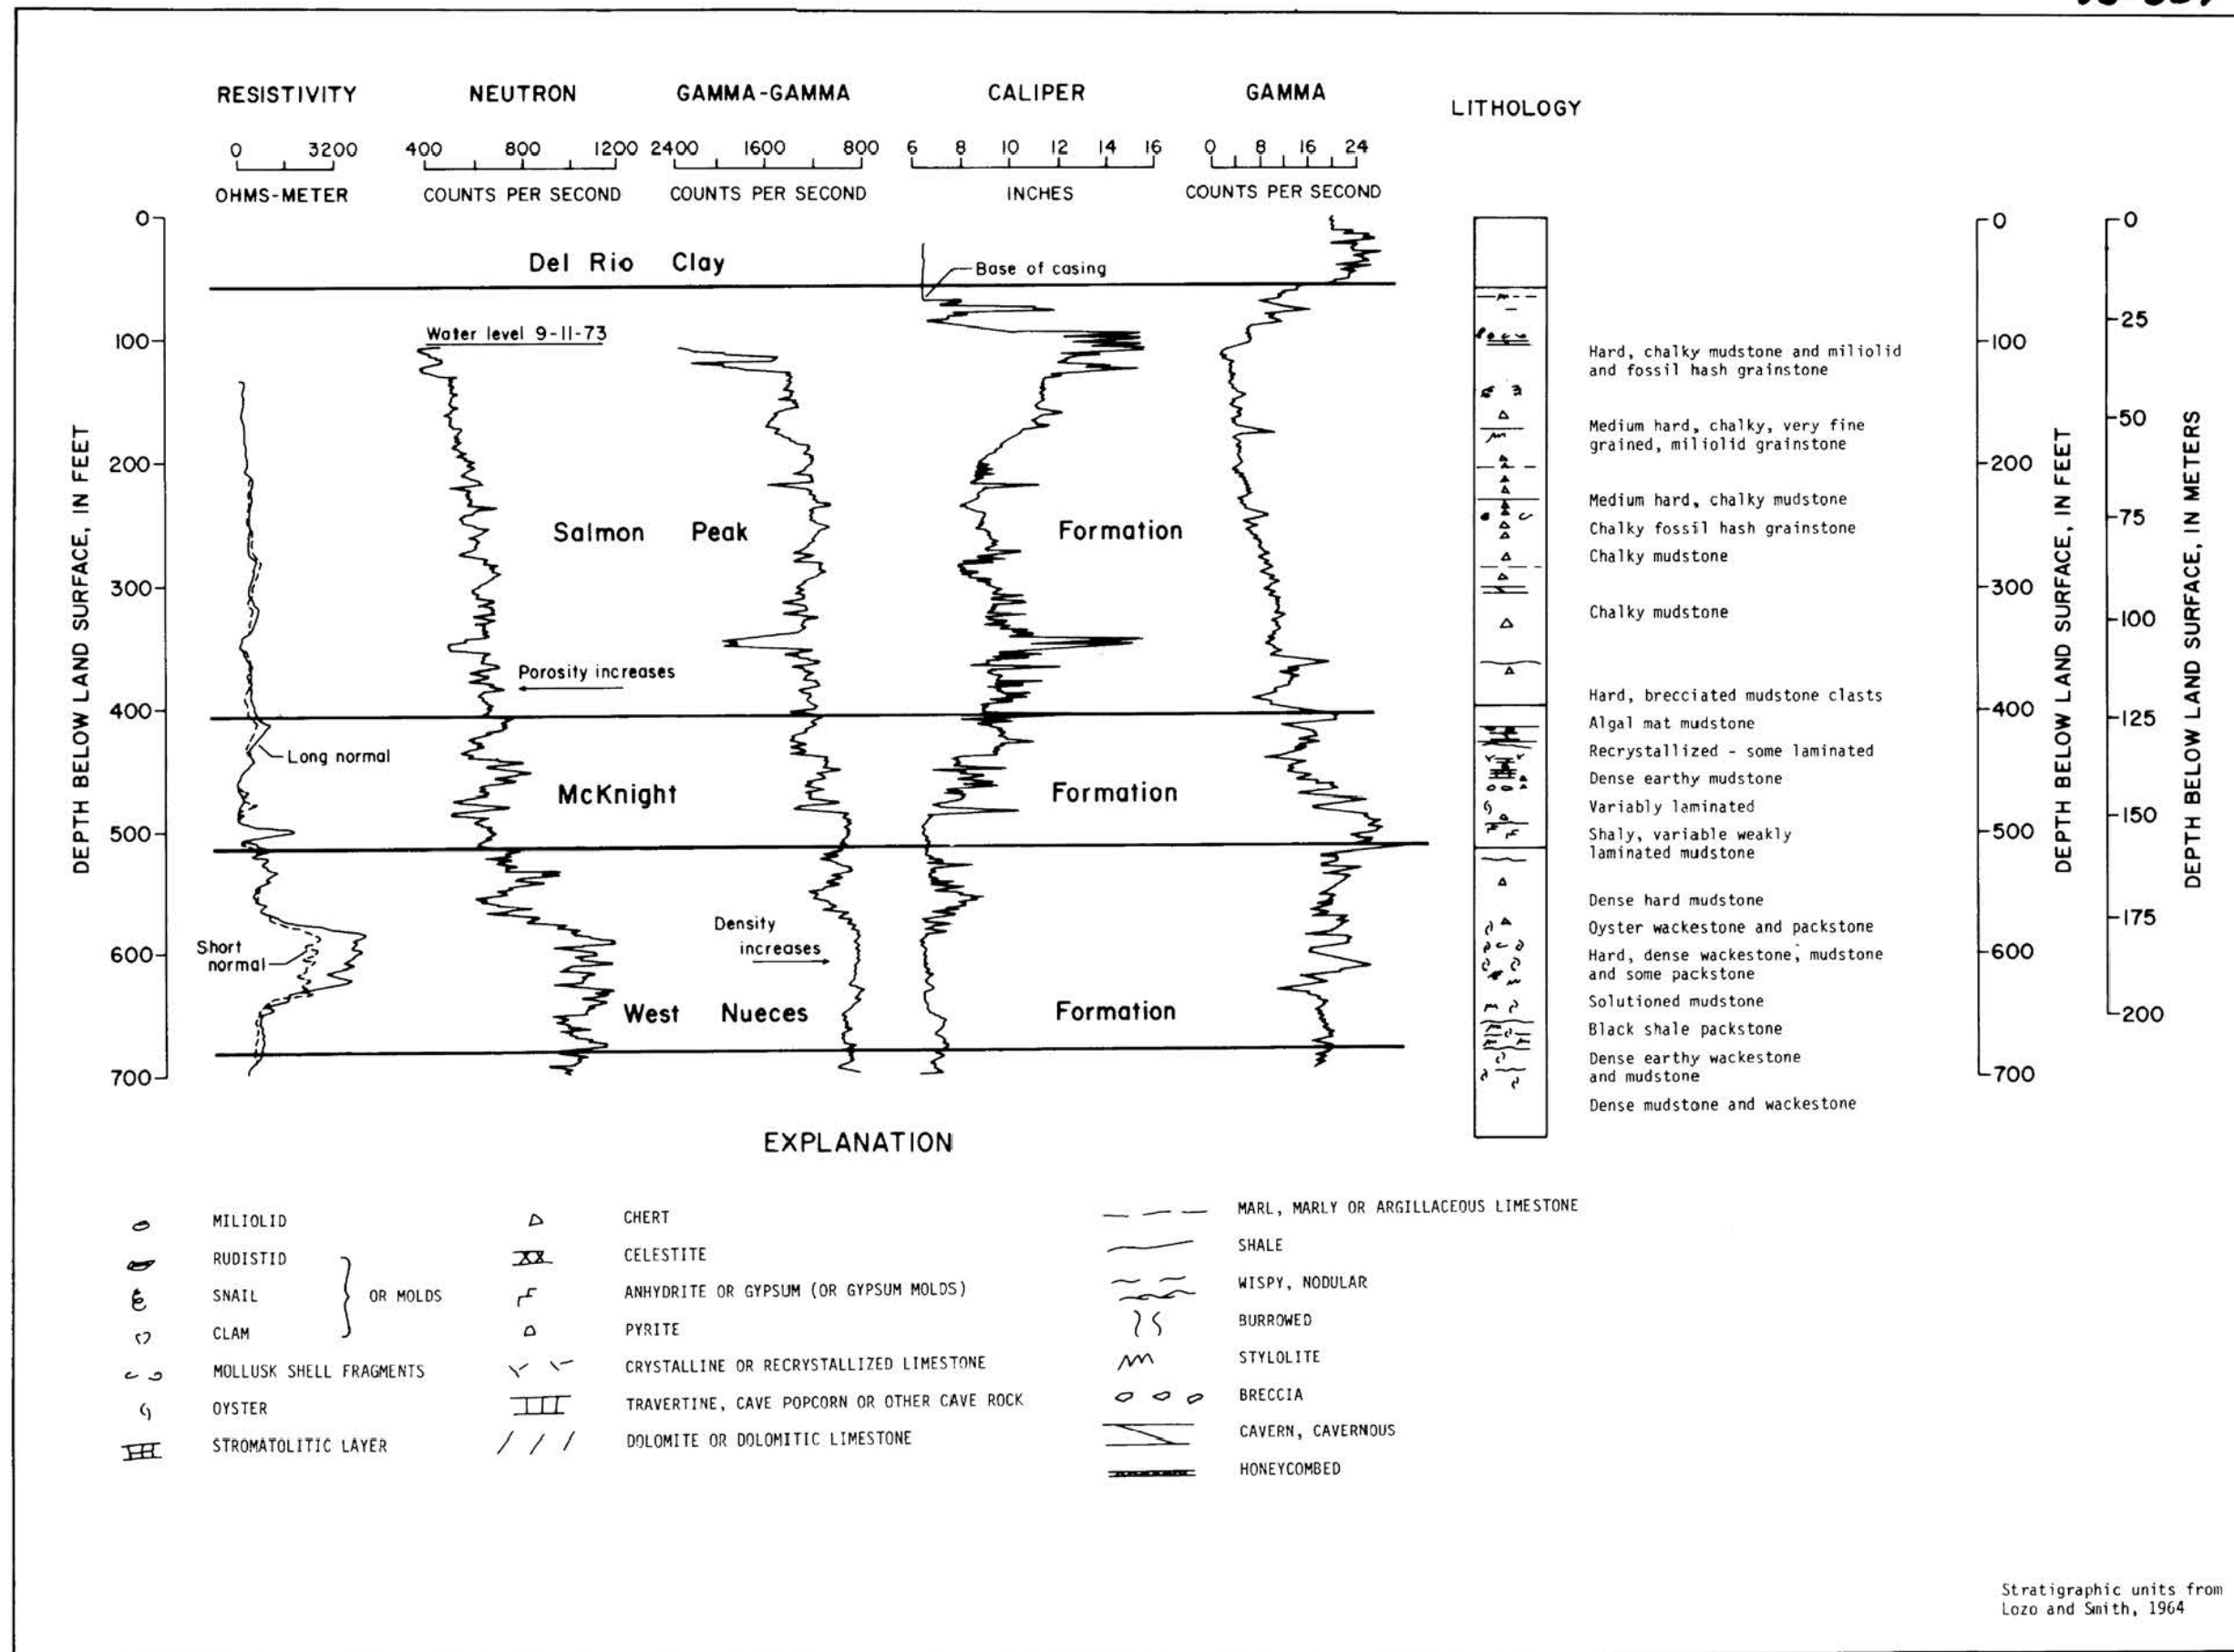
RESISTIVITY NEUTRON GAMMA-GAMMA CALIPER GAMMA LITHOLOGY

0 3200 OHMS-METER

400 800 1200 COUNTS PER SECOND

2400 1600 800 COUNTS PER SECOND

6 8 10 12 14 16 INCHES

0 8 16 24 COUNTS PER SECOND

DEPTH BELOW LAND SURFACE, IN FEET

0 100 200 300 400 500 600 700

Del Rio Clay

Base of casing

Water level 9-11-73

Salmon Peak Formation

Porosity increases

Long normal

McKnight Formation

Short normal

Density increases

West Nueces Formation

Hard, chalky mudstone and miliolid and fossil hash grainstone

Medium hard, chalky, very fine grained, miliolid grainstone

Medium hard, chalky mudstone

Chalky fossil hash grainstone

Chalky mudstone

Chalky mudstone

Hard, brecciated mudstone clasts

Algal mat mudstone

Recrystallized - some laminated

Dense earthy mudstone

Variably laminated

Shaly, variable weakly laminated mudstone

Dense hard mudstone

Oyster wackestone and packstone

Hard, dense wackestone, mudstone and some packstone

Solutioned mudstone

Black shale packstone

Dense earthy wackestone and mudstone

Dense mudstone and wackestone

0 100 200 300 400 500 600 700

DEPTH BELOW LAND SURFACE, IN FEET

0 25 50 75 100 125 150 175 200

DEPTH BELOW LAND SURFACE, IN METERS

EXPLANATION

MILIOLID

RUDISTID

SNAIL

CLAM

OR MOLDS

MOLLUSK SHELL FRAGMENTS

OYSTER

STROMATOLITIC LAYER

CHERT

CELESTITE

ANHYDRITE OR GYPSUM (OR GYPSUM MOLDS)

PYRITE

CRYSTALLINE OR RECRYSTALLIZED LIMESTONE

TRAVERTINE, CAVE POPCORN OR OTHER CAVE ROCK

DOLOMITE OR DOLOMITIC LIMESTONE

MARL, MARLY OR ARGILLACEOUS LIMESTONE

SHALE

WISPY, NODULAR

BURROWED

STYLOLITE

BRECCIA

CAVERN, CAVERNOUS

HONEYCOMBED

Stratigraphic units from Lozo and Smith, 1964